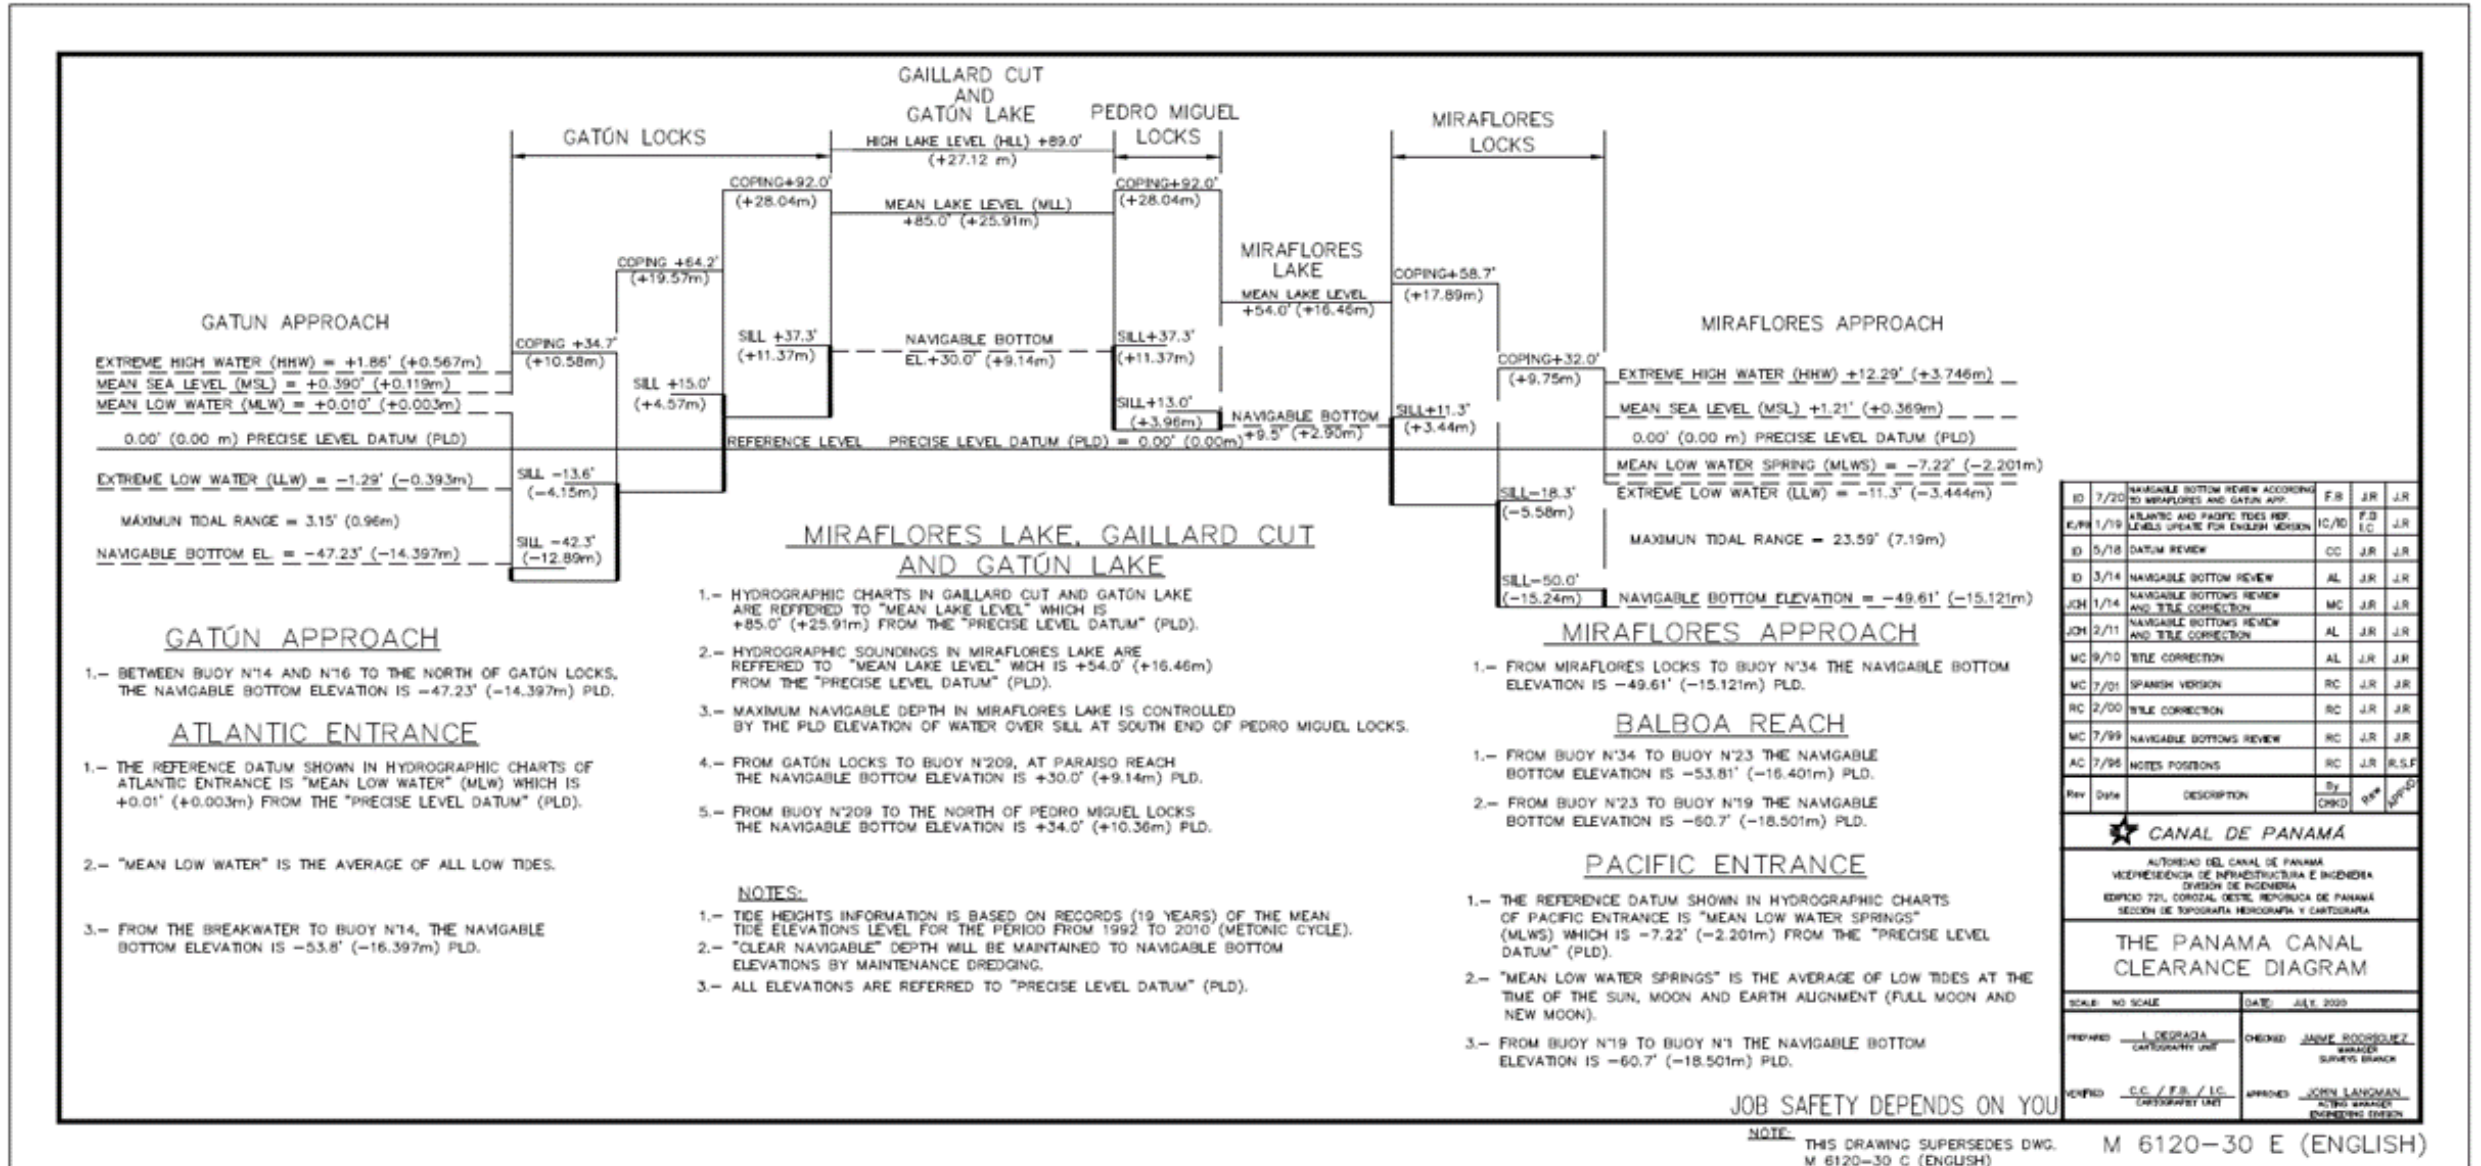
GAILLARD CUT AND GATÚN LAKE

GATÚN LOCKS

PEDRO MIGUEL LOCKS

MIRAFLORES LOCKS

HIGH LAKE LEVEL (HLL) +89.0' (+27.12 m)

COPING+92.0' (+28.04m)

MEAN LAKE LEVEL (MLL) +85.0' (+25.91m)

COPING+92.0' (+28.04m)

MIRAFLORES LAKE

COPING +64.2' (+19.57m)

COPING+58.7' (+17.89m)

MEAN LAKE LEVEL +54.0' (+16.46m)

GATUN APPROACH

MIRAFLORES APPROACH

COPING +34.7' (+10.58m)

SILL +37.3' (+11.37m)

NAVIGABLE BOTTOM EL.+30.0' (+9.14m)

SILL+37.3' (+11.37m)

COPING+32.0' (+9.75m)

EXTREME HIGH WATER (HHW) = +1.86' (+0.567m)

MEAN SEA LEVEL (MSL) = +0.390' (+0.119m)

MEAN LOW WATER (MLW) = +0.010' (+0.003m)

SILL +15.0' (+4.57m)

SILL+13.0' (+3.96m)

NAVIGABLE BOTTOM +9.5' (+2.90m)

SILL+11.3' (+3.44m)

EXTREME HIGH WATER (HHW) +12.29' (+3.746m)

MEAN SEA LEVEL (MSL) +1.21' (+0.369m)

0.00' (0.00 m) PRECISE LEVEL DATUM (PLD)

REFERENCE LEVEL PRECISE LEVEL DATUM (PLD) = 0.00' (0.00m)

0.00' (0.00 m) PRECISE LEVEL DATUM (PLD)

EXTREME LOW WATER (LLW) = −1.29' (−0.393m)

SILL −13.6' (−4.15m)

MEAN LOW WATER SPRING (MLWS) = −7.22' (−2.201m)

EXTREME LOW WATER (LLW) = −11.3' (−3.444m)

SILL−18.3' (−5.58m)

MAXIMUN TIDAL RANGE = 3.15' (0.96m)

SILL −42.3' (−12.89m)

NAVIGABLE BOTTOM EL. = −47.23' (−14.397m)

MAXIMUN TIDAL RANGE = 23.59' (7.19m)

SILL−50.0' (−15.24m)

NAVIGABLE BOTTOM ELEVATION = −49.61' (−15.121m)

GATÚN APPROACH

1.− BETWEEN BUOY N'14 AND N'16 TO THE NORTH OF GATÚN LOCKS, THE NAVIGABLE BOTTOM ELEVATION IS −47.23' (−14.397m) PLD.

ATLANTIC ENTRANCE

1.− THE REFERENCE DATUM SHOWN IN HYDROGRAPHIC CHARTS OF ATLANTIC ENTRANCE IS "MEAN LOW WATER" (MLW) WHICH IS +0.01' (+0.003m) FROM THE "PRECISE LEVEL DATUM" (PLD).

2.− "MEAN LOW WATER" IS THE AVERAGE OF ALL LOW TIDES.

3.− FROM THE BREAKWATER TO BUOY N'14, THE NAVIGABLE BOTTOM ELEVATION IS −53.8' (−16.397m) PLD.

MIRAFLORES LAKE, GAILLARD CUT AND GATÚN LAKE

1.− HYDROGRAPHIC CHARTS IN GAILLARD CUT AND GATÚN LAKE ARE REFFERED TO "MEAN LAKE LEVEL" WHICH IS +85.0' (+25.91m) FROM THE "PRECISE LEVEL DATUM" (PLD).

2.− HYDROGRAPHIC SOUNDINGS IN MIRAFLORES LAKE ARE REFFERED TO "MEAN LAKE LEVEL" WICH IS +54.0' (+16.46m) FROM THE "PRECISE LEVEL DATUM" (PLD).

3.− MAXIMUM NAVIGABLE DEPTH IN MIRAFLORES LAKE IS CONTROLLED BY THE PLD ELEVATION OF WATER OVER SILL AT SOUTH END OF PEDRO MIGUEL LOCKS.

4.− FROM GATÚN LOCKS TO BUOY N'209, AT PARAISO REACH THE NAVIGABLE BOTTOM ELEVATION IS +30.0' (+9.14m) PLD.

5.− FROM BUOY N'209 TO THE NORTH OF PEDRO MIGUEL LOCKS THE NAVIGABLE BOTTOM ELEVATION IS +34.0' (+10.36m) PLD.

NOTES:

1.− TIDE HEIGHTS INFORMATION IS BASED ON RECORDS (19 YEARS) OF THE MEAN TIDE ELEVATIONS LEVEL FOR THE PERIOD FROM 1992 TO 2010 (METONIC CYCLE).

2.− "CLEAR NAVIGABLE" DEPTH WILL BE MAINTAINED TO NAVIGABLE BOTTOM ELEVATIONS BY MAINTENANCE DREDGING.

3.− ALL ELEVATIONS ARE REFERRED TO "PRECISE LEVEL DATUM" (PLD).

MIRAFLORES APPROACH

1.− FROM MIRAFLORES LOCKS TO BUOY N'34 THE NAVIGABLE BOTTOM ELEVATION IS −49.61' (−15.121m) PLD.

BALBOA REACH

1.− FROM BUOY N'34 TO BUOY N'23 THE NAVIGABLE BOTTOM ELEVATION IS −53.81' (−16.401m) PLD.

2.− FROM BUOY N'23 TO BUOY N'19 THE NAVIGABLE BOTTOM ELEVATION IS −60.7' (−18.501m) PLD.

PACIFIC ENTRANCE

1.− THE REFERENCE DATUM SHOWN IN HYDROGRAPHIC CHARTS OF PACIFIC ENTRANCE IS "MEAN LOW WATER SPRINGS" (MLWS) WHICH IS −7.22' (−2.201m) FROM THE "PRECISE LEVEL DATUM" (PLD).

2.− "MEAN LOW WATER SPRINGS" IS THE AVERAGE OF LOW TIDES AT THE TIME OF THE SUN, MOON AND EARTH ALIGNMENT (FULL MOON AND NEW MOON).

3.− FROM BUOY N'19 TO BUOY N'1 THE NAVIGABLE BOTTOM ELEVATION IS −60.7' (−18.501m) PLD.

| ID | 7/20 | NAVIGABLE BOTTOM REVIEW ACCORDING TO MIRAFLORES AND GATUN APP. | F.B | J.R | J.R |
|---|---|---|---|---|---|
| ID/FB | 1/19 | ATLANTIC AND PACIFIC TIDES REF. LEVELS UPDATE FOR ENGLISH VERSION | IC/ID | F.B I.C | J.R |
| ID | 5/18 | DATUM REVIEW | CC | J.R | J.R |
| ID | 3/14 | NAVIGABLE BOTTOM REVIEW | AL | J.R | J.R |
| JCH | 1/14 | NAVIGABLE BOTTOMS REVIEW AND TITLE CORRECTION | MC | J.R | J.R |
| JCH | 2/11 | NAVIGABLE BOTTOMS REVIEW AND TITLE CORRECTION | AL | J.R | J.R |
| MC | 9/10 | TITLE CORRECTION | AL | J.R | J.R |
| MC | 7/01 | SPANISH VERSION | RC | J.R | J.R |
| RC | 2/00 | TITLE CORRECTION | RC | J.R | J.R |
| MC | 7/99 | NAVIGABLE BOTTOMS REVIEW | RC | J.R | J.R |
| AC | 7/96 | NOTES POSITIONS | RC | J.R | R.S.F |
| Rev | Date | DESCRIPTION | By CHKD | Rev | APPD |

CANAL DE PANAMÁ

AUTORIDAD DEL CANAL DE PANAMÁ
VICEPRESIDENCIA DE INFRAESTRUCTURA E INGENIERIA
DIVISION DE INGENIERIA
EDIFICIO 721, COROZAL OESTE, REPÚBLICA DE PANAMÁ
SECCIÓN DE TOPOGRAFIA HIDROGRAFIA Y CARTOGRAFIA

THE PANAMA CANAL CLEARANCE DIAGRAM

SCALE: NO SCALE DATE: JULY, 2020

PREPARED I. DEGRACIA CARTOGRAPHY UNIT CHECKED JAIME RODRIGUEZ MANAGER SURVEYS BRANCH

VERIFIED C.C. / F.B. / I.C. CARTOGRAPHY UNIT APPROVED JOHN LANGMAN ACTING MANAGER ENGINEERING DIVISION

JOB SAFETY DEPENDS ON YOU

NOTE: THIS DRAWING SUPERSEDES DWG. M 6120−30 C (ENGLISH)

M 6120−30 E (ENGLISH)